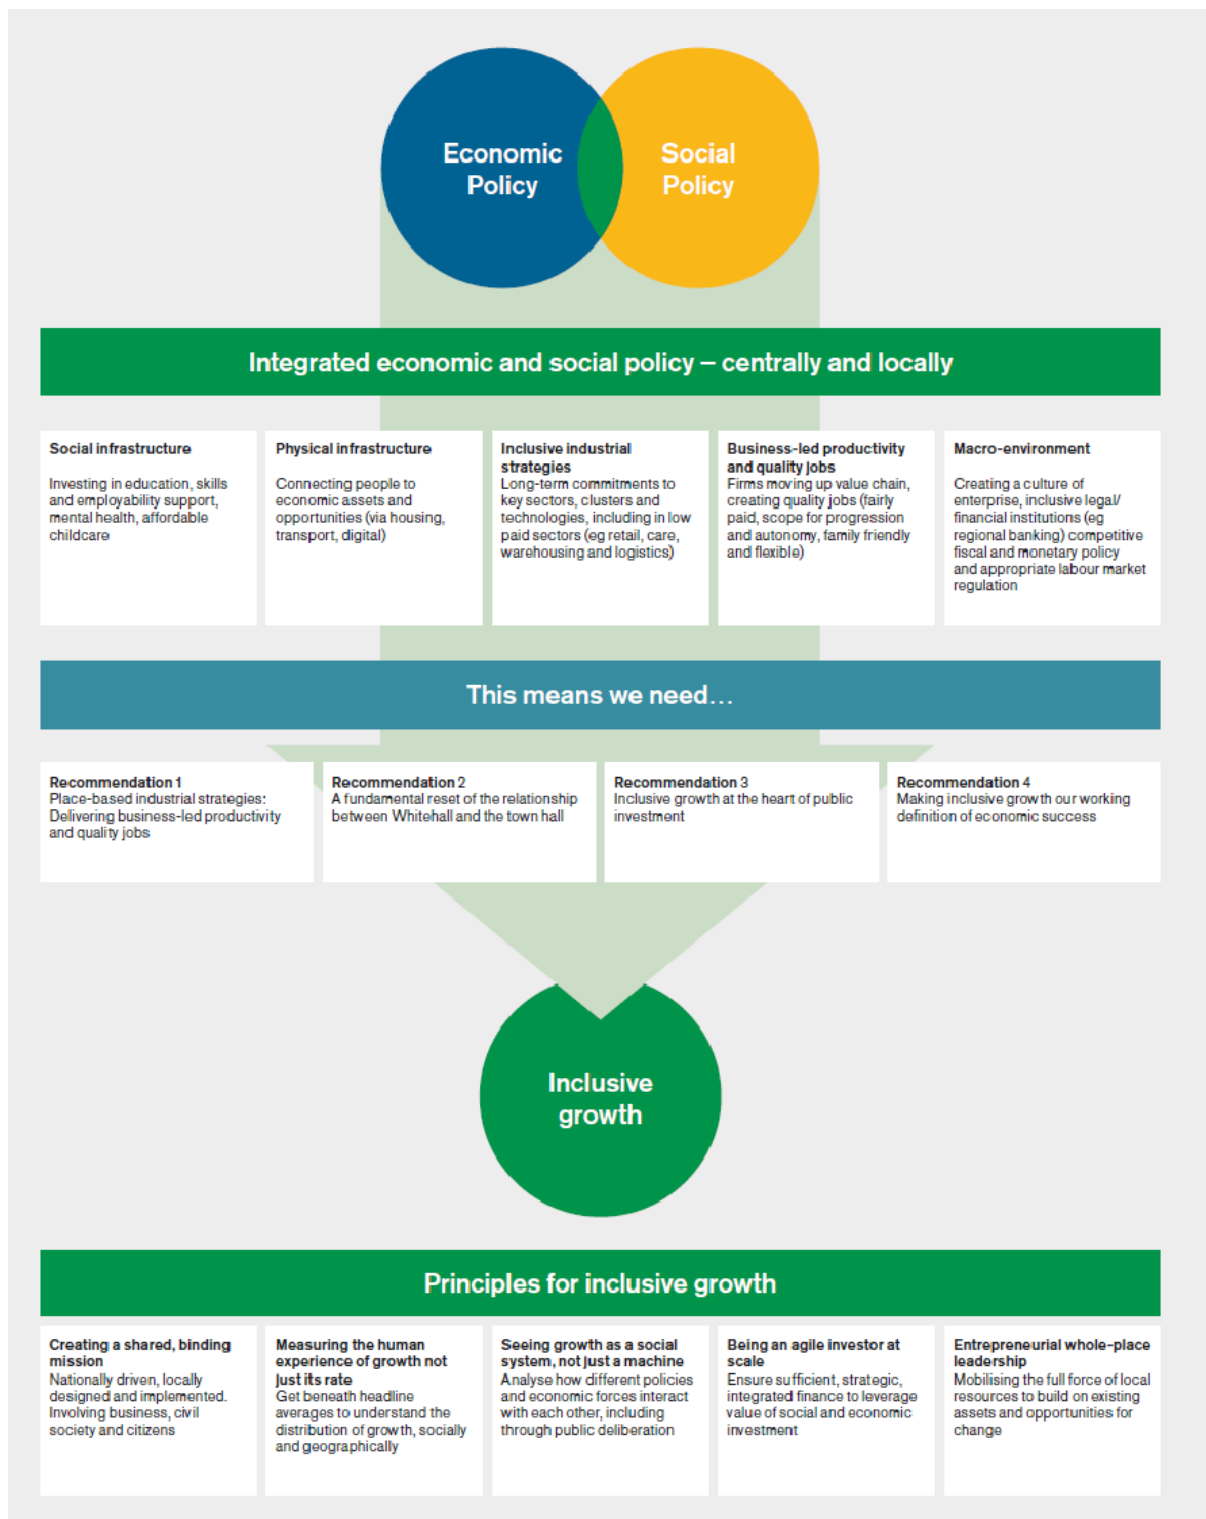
Economic Policy

Social Policy

Integrated economic and social policy – centrally and locally

Social infrastructure
Investing in education, skills and employability support, mental health, affordable childcare

Physical infrastructure
Connecting people to economic assets and opportunities (via housing, transport, digital)

Inclusive industrial strategies
Long-term commitments to key sectors, clusters and technologies, including in low paid sectors (eg retail, care, warehousing and logistics)

Business-led productivity and quality jobs
Firms moving up value chain, creating quality jobs (fairly paid, scope for progression and autonomy, family friendly and flexible)

Macro-environment
Creating a culture of enterprise, inclusive legal/ financial institutions (eg regional banking) competitive fiscal and monetary policy and appropriate labour market regulation

This means we need…

Recommendation 1
Place-based industrial strategies: Delivering business-led productivity and quality jobs

Recommendation 2
A fundamental reset of the relationship between Whitehall and the town hall

Recommendation 3
Inclusive growth at the heart of public investment

Recommendation 4
Making inclusive growth our working definition of economic success

Inclusive growth

Principles for inclusive growth

Creating a shared, binding mission
Nationally driven, locally designed and implemented. Involving business, civil society and citizens

Measuring the human experience of growth not just its rate
Get beneath headline averages to understand the distribution of growth, socially and geographically

Seeing growth as a social system, not just a machine
Analyse how different policies and economic forces interact with each other, including through public deliberation

Being an agile investor at scale
Ensure sufficient, strategic, integrated finance to leverage value of social and economic investment

Entrepreneurial whole-place leadership
Mobilising the full force of local resources to build on existing assets and opportunities for change